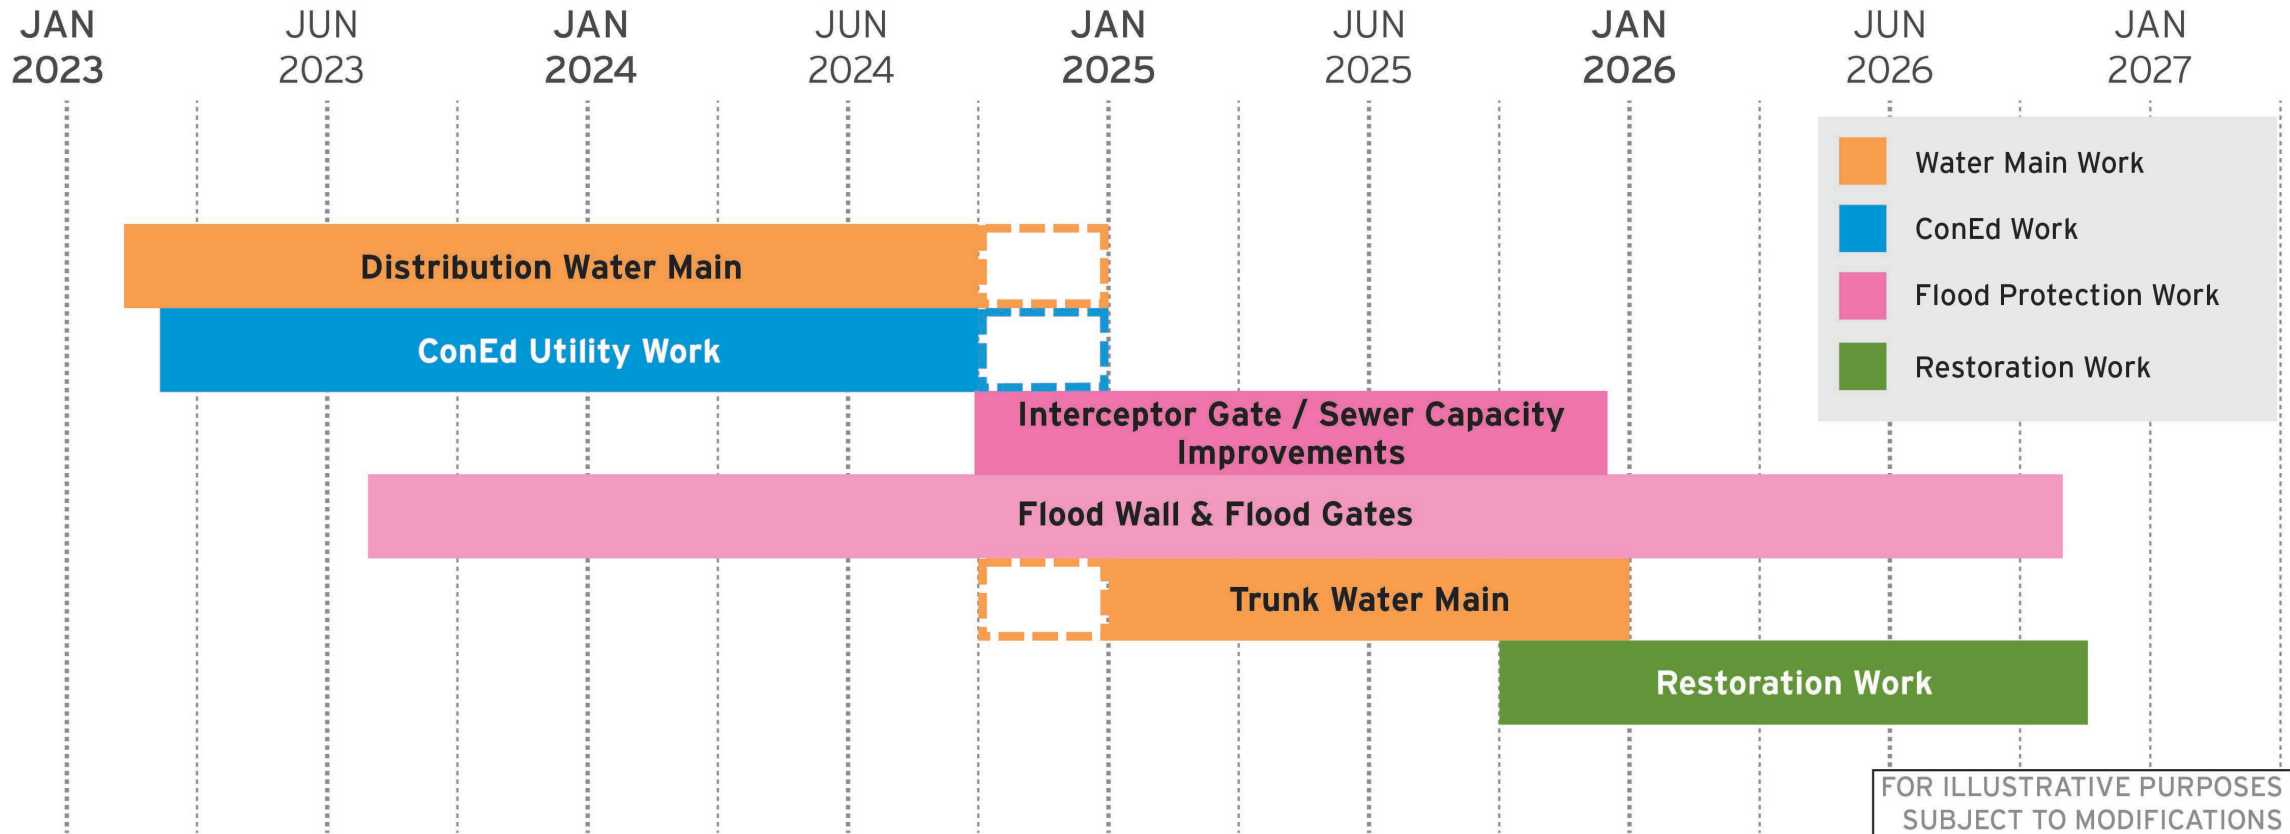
JAN 2023

JUN 2023

JAN 2024

JUN 2024

JAN 2025

JUN 2025

JAN 2026

JUN 2026

JAN 2027

Water Main Work

ConEd Work

Flood Protection Work

Restoration Work

Distribution Water Main

ConEd Utility Work

Interceptor Gate / Sewer Capacity Improvements

Flood Wall & Flood Gates

Trunk Water Main

Restoration Work

FOR ILLUSTRATIVE PURPOSES SUBJECT TO MODIFICATIONS